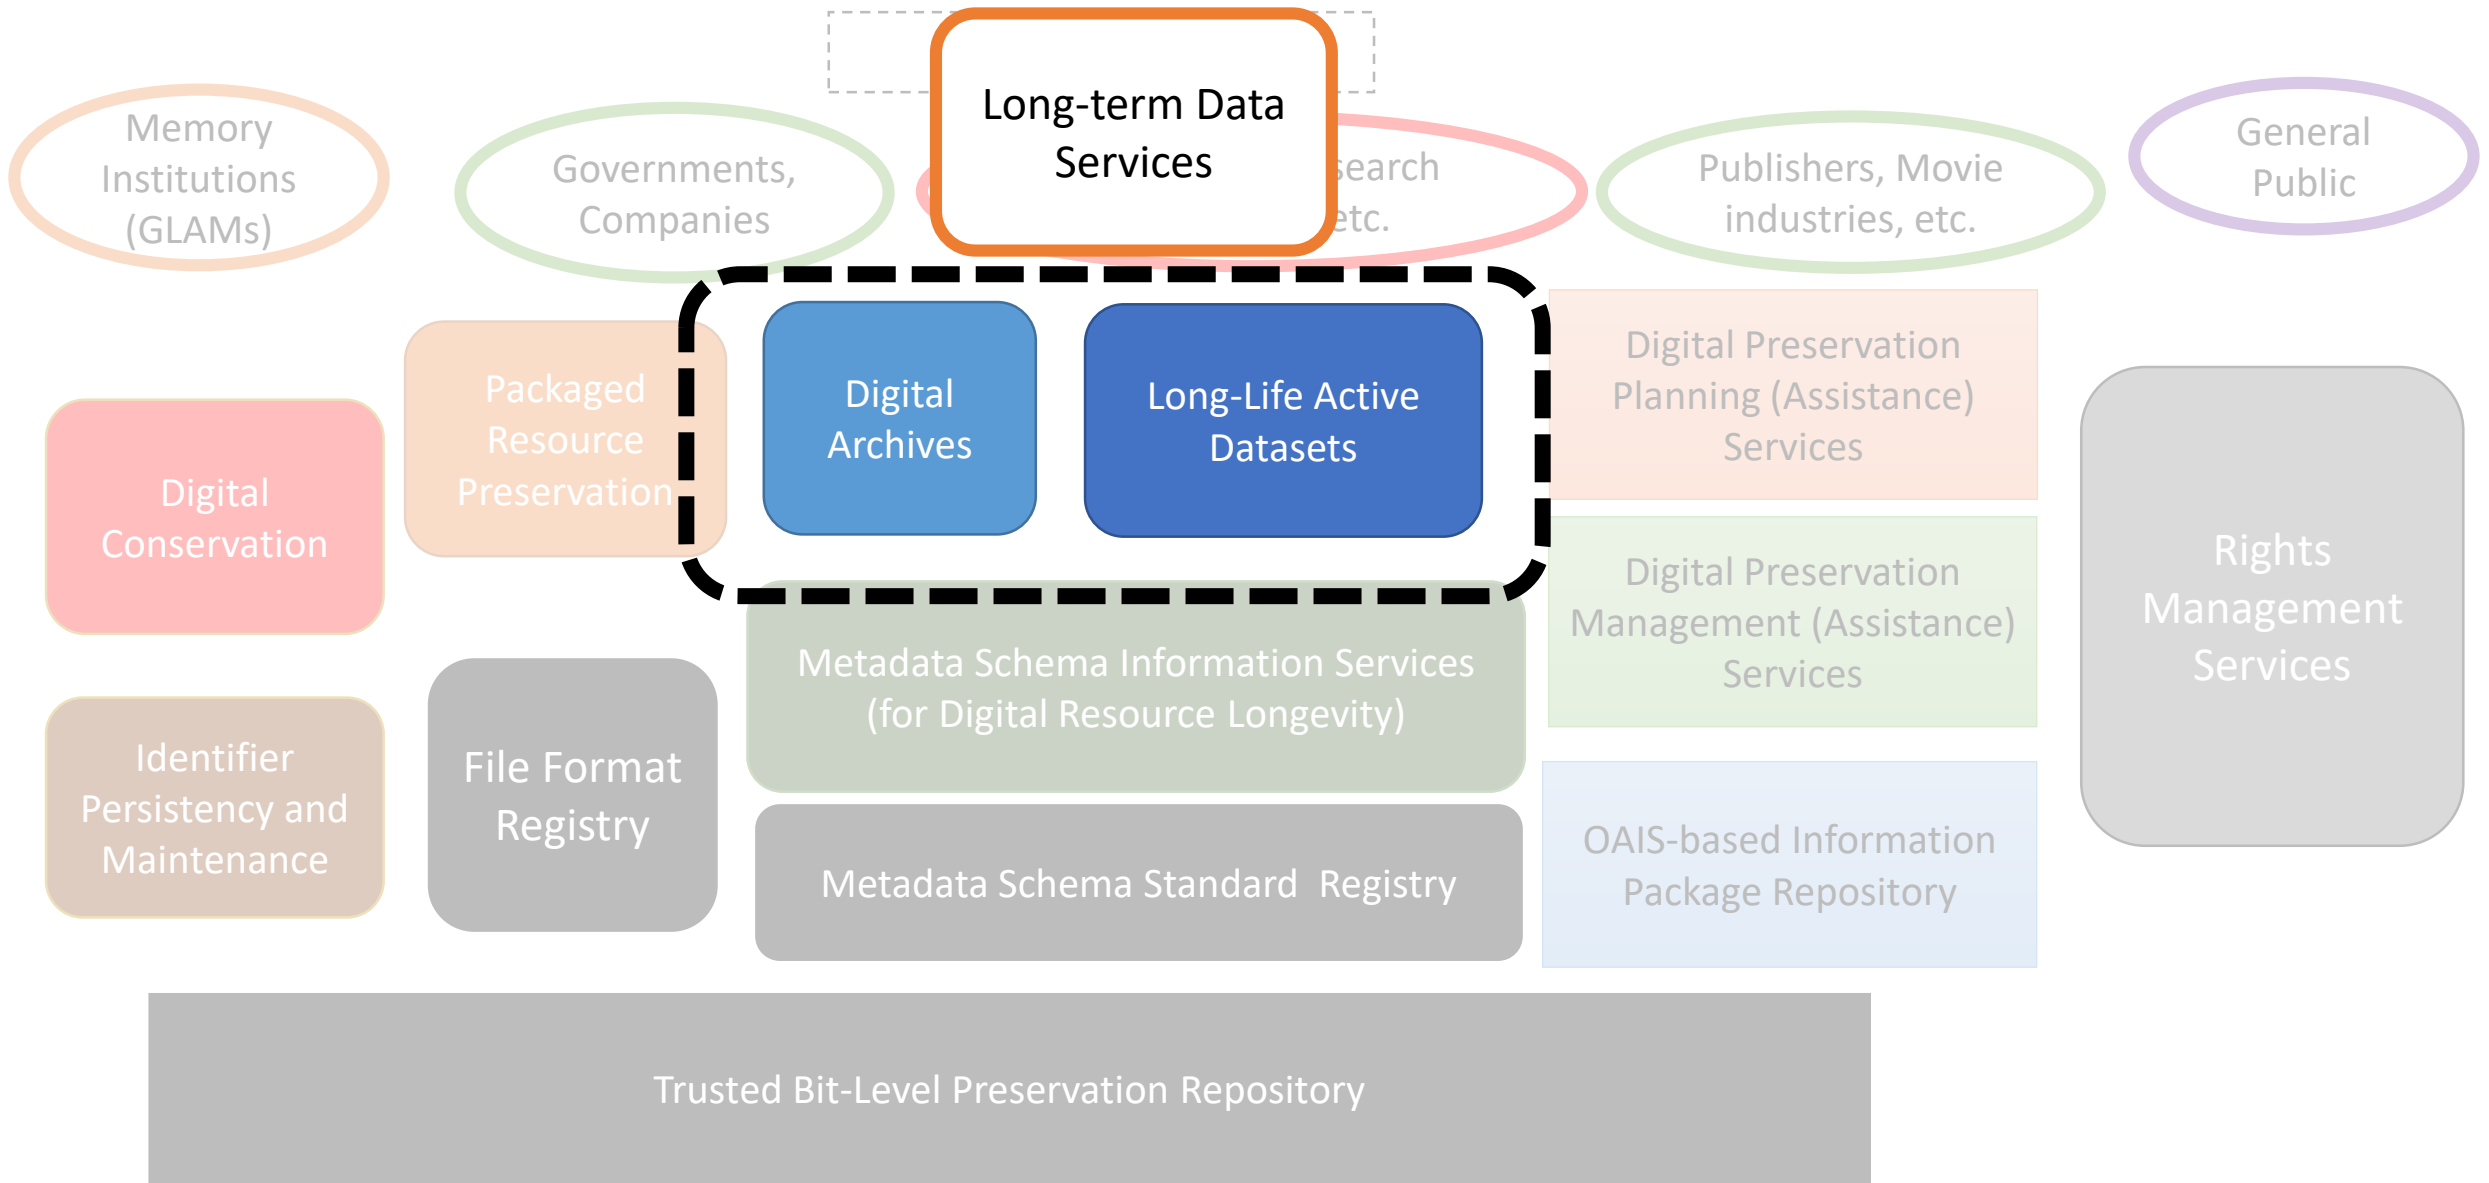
Long-term Data Services

Memory Institutions (GLAMs)

Governments, Companies

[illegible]search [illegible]etc.

Publishers, Movie industries, etc.

General Public

Digital Conservation

Packaged Resource Preservation

Digital Archives

Long-Life Active Datasets

Digital Preservation Planning (Assistance) Services

Digital Preservation Management (Assistance) Services

Rights Management Services

Identifier Persistency and Maintenance

File Format Registry

Metadata Schema Information Services (for Digital Resource Longevity)

Metadata Schema Standard Registry

OAIS-based Information Package Repository

Trusted Bit-Level Preservation Repository